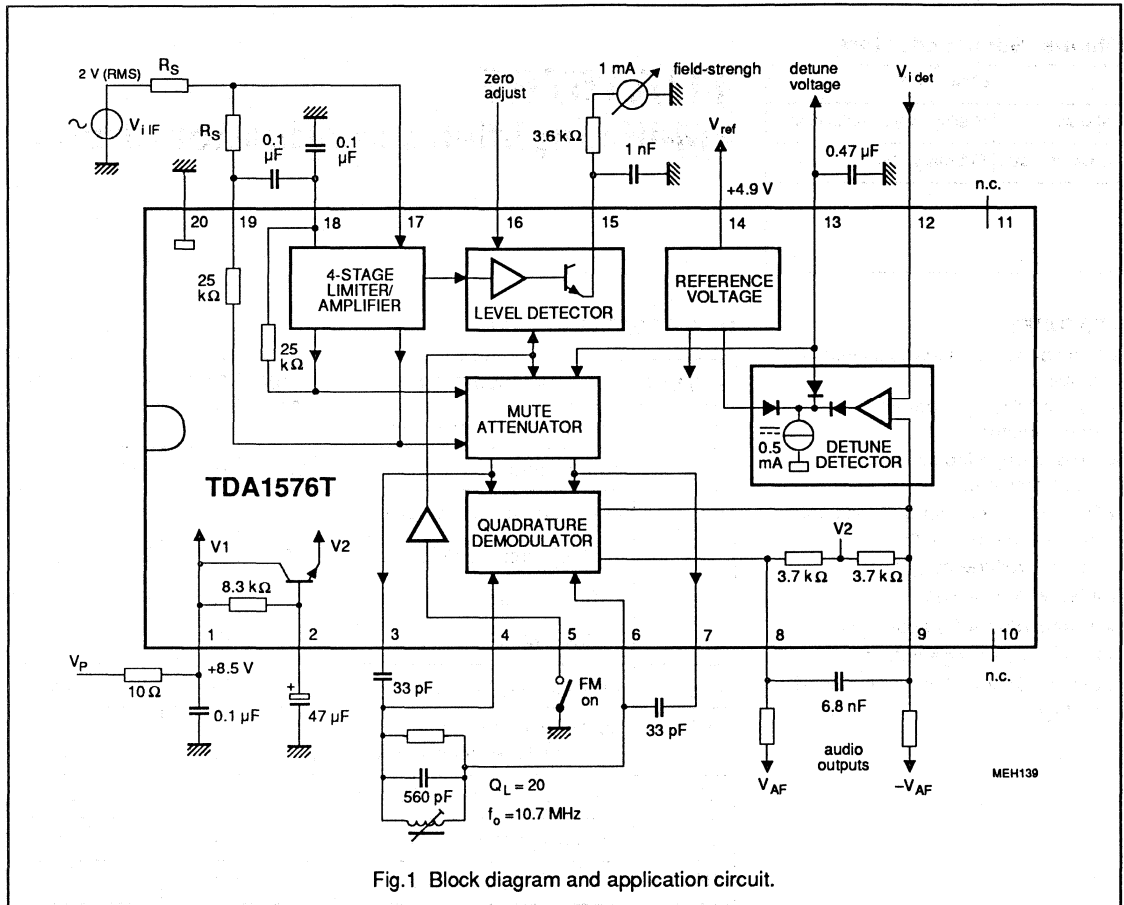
2 V (RMS) $R_S$
$V_{i\,IF}$
$R_S$
0.1 µF
0.1 µF
zero adjust
1 mA
field-strengh
3.6 kΩ
1 nF
$V_{ref}$
+4.9 V
detune voltage
0.47 µF
$V_{i\,det}$
n.c.
20 19 18 17 16 15 14 13 12 11
25 kΩ
4-STAGE LIMITER/ AMPLIFIER
LEVEL DETECTOR
REFERENCE VOLTAGE
25 kΩ
MUTE ATTENUATOR
0.5 mA
DETUNE DETECTOR
TDA1576T
QUADRATURE DEMODULATOR
V1
V2
V2
8.3 kΩ
3.7 kΩ
3.7 kΩ
1 2 3 4 5 6 7 8 9 10
$V_P$
+8.5 V
10 Ω
0.1 µF
47 µF
33 pF
FM on
33 pF
6.8 nF
n.c.
560 pF
$Q_L = 20$
$f_o = 10.7$ MHz
$V_{AF}$
audio outputs
$-V_{AF}$
MEH139

Fig.1 Block diagram and application circuit.